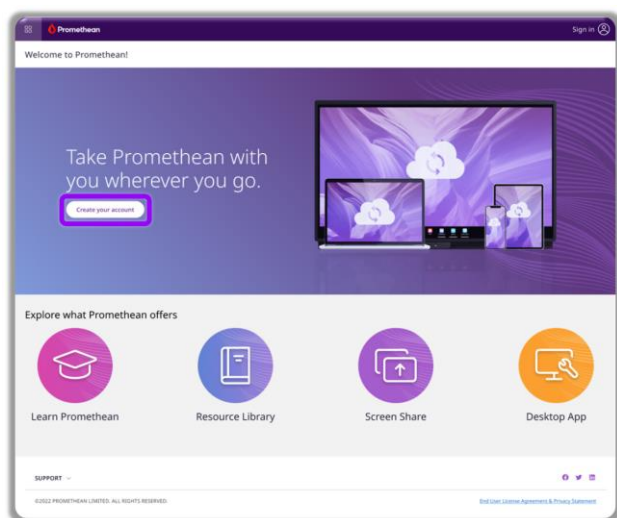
Promethean

Sign in

Welcome to Promethean!

Take Promethean with you wherever you go.

Create your account

Explore what Promethean offers

Learn Promethean

Resource Library

Screen Share

Desktop App

SUPPORT

©2022 PROMETHEAN LIMITED. ALL RIGHTS RESERVED.

End User License Agreement & Privacy Statement